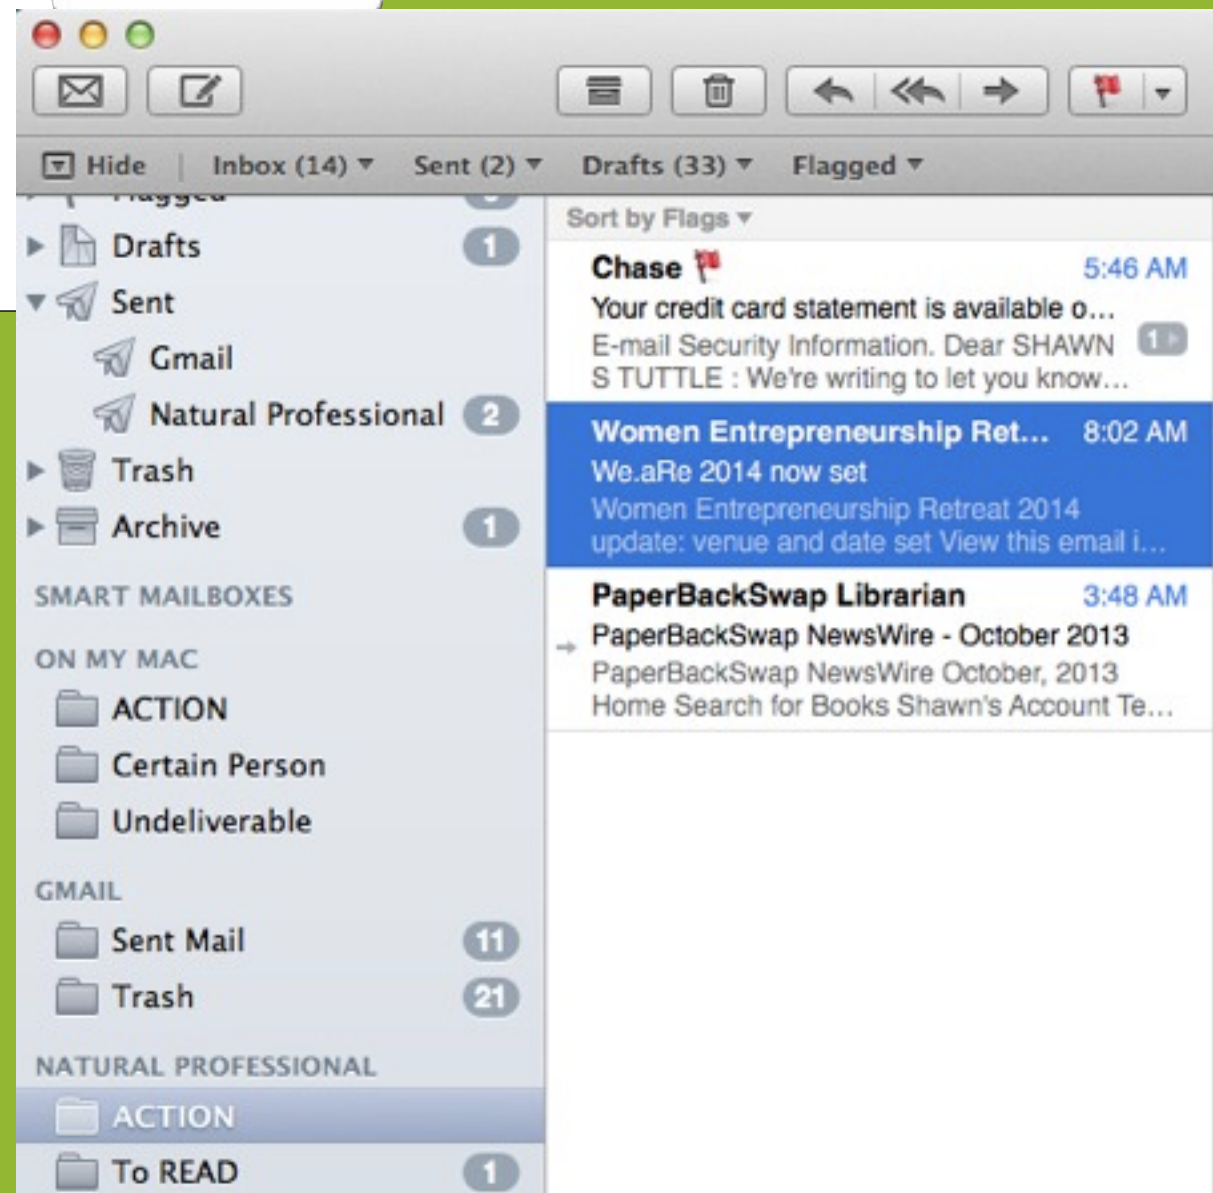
Hide | Inbox (14) ▾ Sent (2) ▾ Drafts (33) ▾ Flagged ▾

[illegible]

Drafts 1

Sent

Gmail

Natural Professional 2

Trash

Archive 1

SMART MAILBOXES

ON MY MAC

ACTION

Certain Person

Undeliverable

GMAIL

Sent Mail 11

Trash 21

NATURAL PROFESSIONAL

ACTION

To READ 1

Sort by Flags ▾

Chase 5:46 AM
Your credit card statement is available o...
E-mail Security Information. Dear SHAWN S TUTTLE : We're writing to let you know... 1

Women Entrepreneurship Ret... 8:02 AM
We.aRe 2014 now set
Women Entrepreneurship Retreat 2014 update: venue and date set View this email i...

PaperBackSwap Librarian 3:48 AM
PaperBackSwap NewsWire - October 2013
PaperBackSwap NewsWire October, 2013 Home Search for Books Shawn's Account Te...